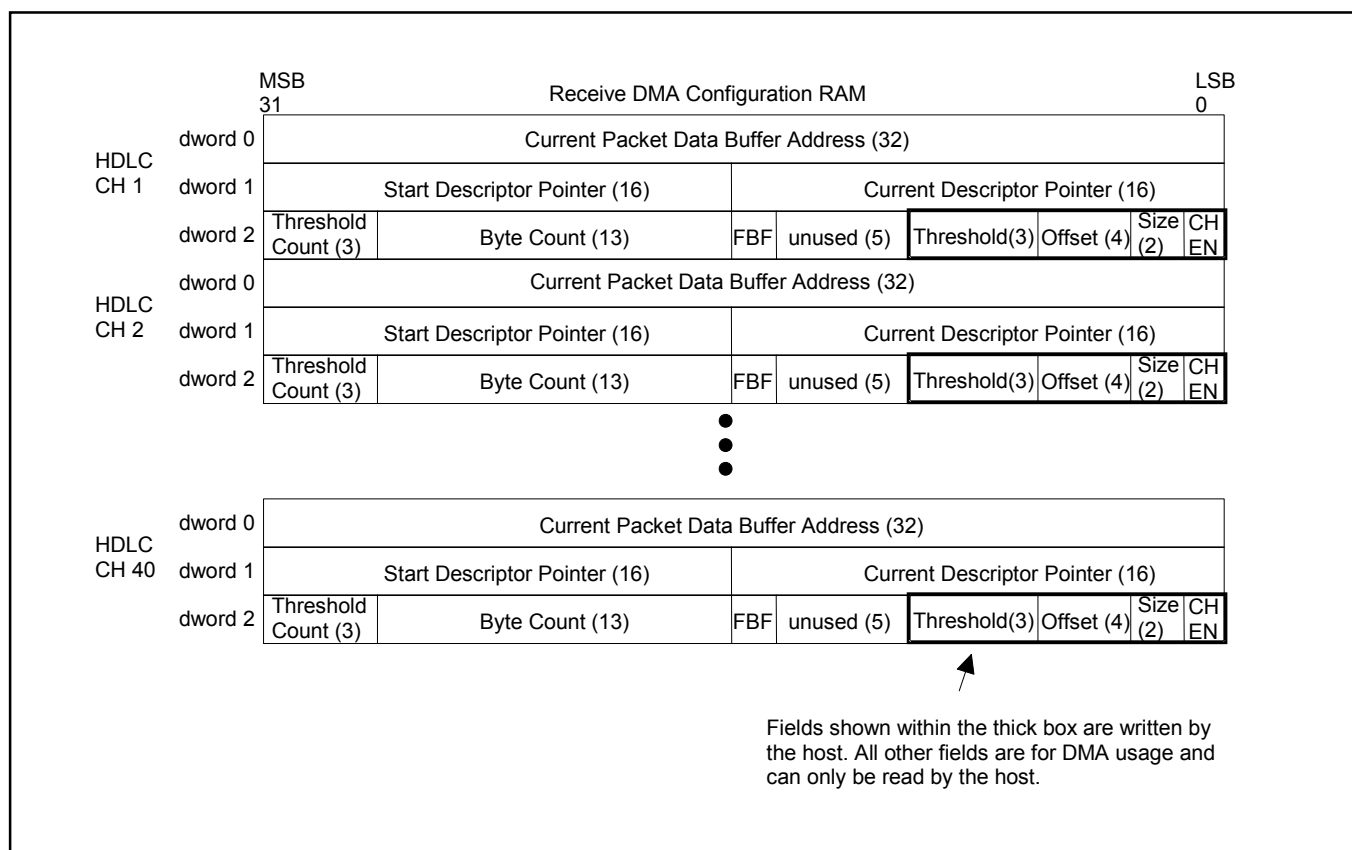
MSB 31

Receive DMA Configuration RAM

LSB 0

HDLC CH 1

| dword 0 | Current Packet Data Buffer Address (32) | | | | | | | |
|---|---|---|---|---|---|---|---|---|
| dword 1 | Start Descriptor Pointer (16) | | | Current Descriptor Pointer (16) | | | | |
| dword 2 | Threshold Count (3) | Byte Count (13) | FBF | unused (5) | Threshold(3) | Offset (4) | Size (2) | CH EN |

HDLC CH 2

| dword 0 | Current Packet Data Buffer Address (32) | | | | | | | |
|---|---|---|---|---|---|---|---|---|
| dword 1 | Start Descriptor Pointer (16) | | | Current Descriptor Pointer (16) | | | | |
| dword 2 | Threshold Count (3) | Byte Count (13) | FBF | unused (5) | Threshold(3) | Offset (4) | Size (2) | CH EN |

HDLC CH 40

| dword 0 | Current Packet Data Buffer Address (32) | | | | | | | |
|---|---|---|---|---|---|---|---|---|
| dword 1 | Start Descriptor Pointer (16) | | | Current Descriptor Pointer (16) | | | | |
| dword 2 | Threshold Count (3) | Byte Count (13) | FBF | unused (5) | Threshold(3) | Offset (4) | Size (2) | CH EN |

Fields shown within the thick box are written by the host. All other fields are for DMA usage and can only be read by the host.